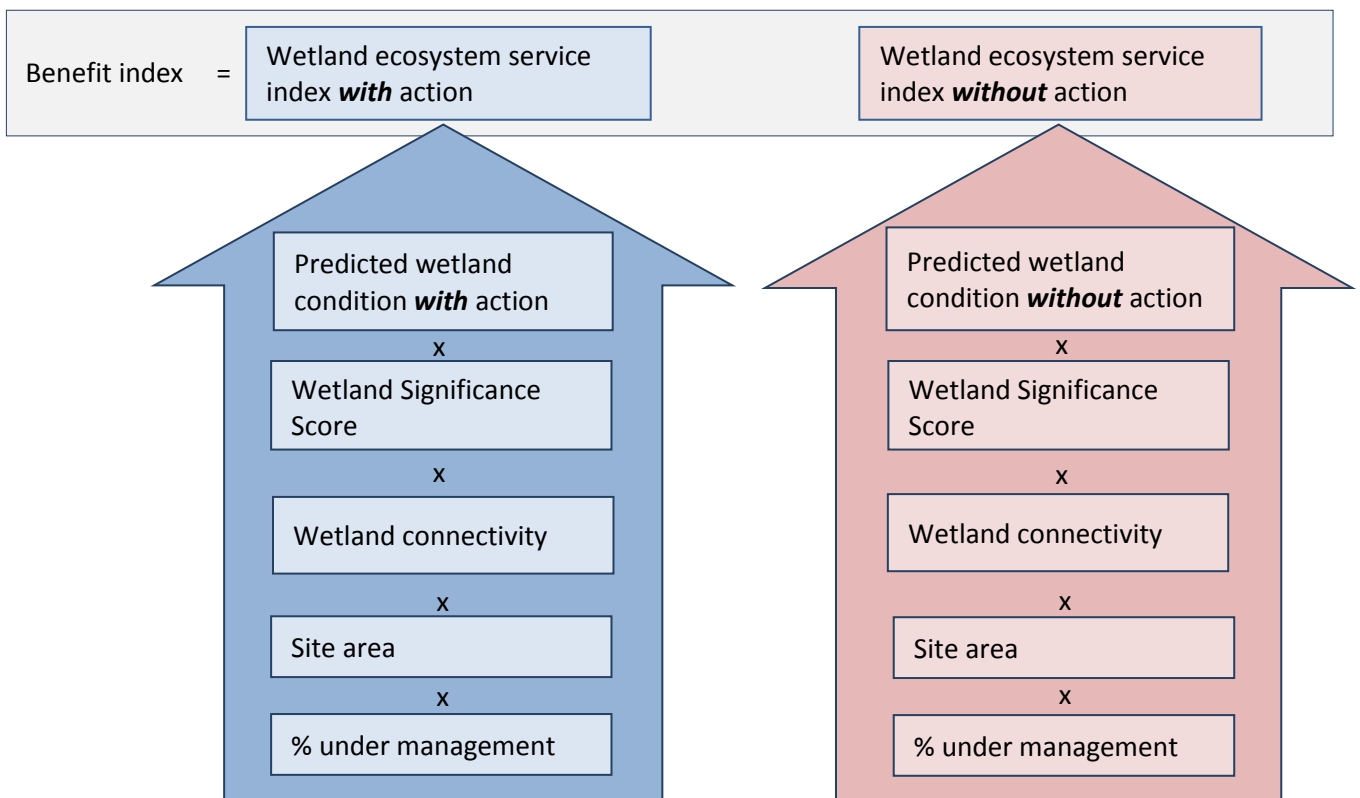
Benefit index =

Wetland ecosystem service index *with* action

Wetland ecosystem service index *without* action

Predicted wetland condition *with* action

x

Wetland Significance Score

x

Wetland connectivity

x

Site area

x

% under management

Predicted wetland condition *without* action

x

Wetland Significance Score

x

Wetland connectivity

x

Site area

x

% under management